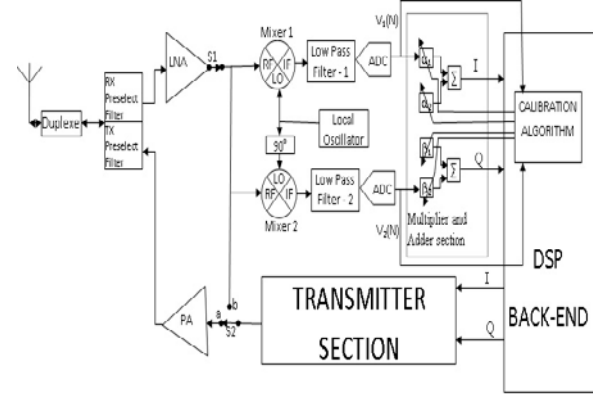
Duplexe

RX Preselect Filter

TX Preselect Filter

LNA

S1

Mixer 1

RF

IF

LO

Low Pass Filter - 1

ADC

$V_1(N)$

$\alpha_1$

$\alpha_2$

$\Sigma$

I

CALIBRATION ALGORITHM

Local Oscillator

90°

LO

RF

IF

Mixer 2

Low Pass Filter - 2

ADC

$V_2(N)$

$\beta_1$

$\beta_2$

$\Sigma$

Q

Multiplier and Adder section

DSP

BACK-END

PA

a

b

S2

TRANSMITTER SECTION

I

Q